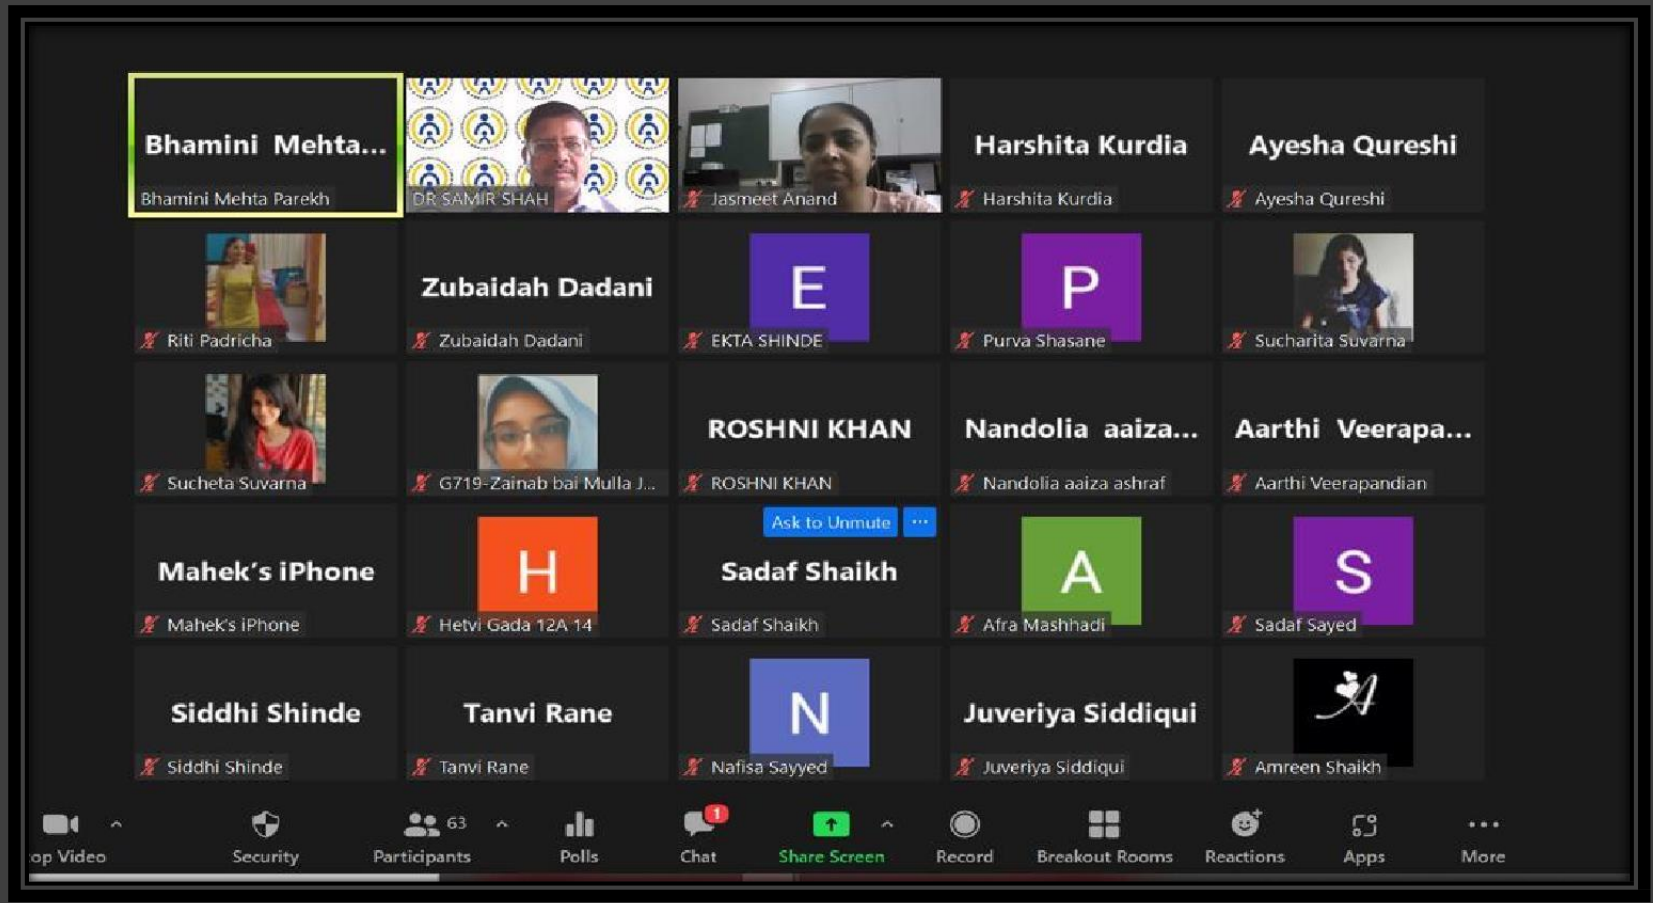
Bhamini Mehta...
Bhamini Mehta Parekh

DR SAMIR SHAH

Jasmeet Anand

Harshita Kurdia
Harshita Kurdia

Ayesha Qureshi
Ayesha Qureshi

Riti Padricha

Zubaidah Dadani
Zubaidah Dadani

E
EKTA SHINDE

P
Purva Shasane

Sucharita Suvarna

Sucheta Suvarna

G719-Zainab bai Mulla J...

ROSHNI KHAN
ROSHNI KHAN

Nandolia aaiza...
Nandolia aaiza ashraf

Aarthi Veerapa...
Aarthi Veerapandian

Mahek's iPhone
Mahek's iPhone

H
Hetvi Gada 12A 14

Ask to Unmute ···
Sadaf Shaikh
Sadaf Shaikh

A
Afra Mashhadi

S
Sadaf Sayed

Siddhi Shinde
Siddhi Shinde

Tanvi Rane
Tanvi Rane

N
Nafisa Sayyed

Juveriya Siddiqui
Juveriya Siddiqui

Amreen Shaikh

op Video
Security
63
Participants
Polls
1
Chat
Share Screen
Record
Breakout Rooms
Reactions
Apps
More